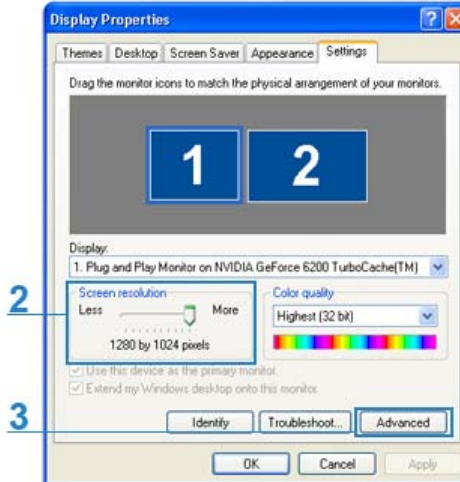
Display Properties

Themes | Desktop | Screen Saver | Appearance | Settings

Drag the monitor icons to match the physical arrangement of your monitors.

1 2

Display:
1. Plug and Play Monitor on NVIDIA GeForce 6200 TurboCache(TM)

2

Screen resolution
Less More
1280 by 1024 pixels

Color quality
Highest (32 bit)

Use this device as the primary monitor.
Extend my Windows desktop onto this monitor.

3

Identify | Troubleshoot... | Advanced

OK | Cancel | Apply